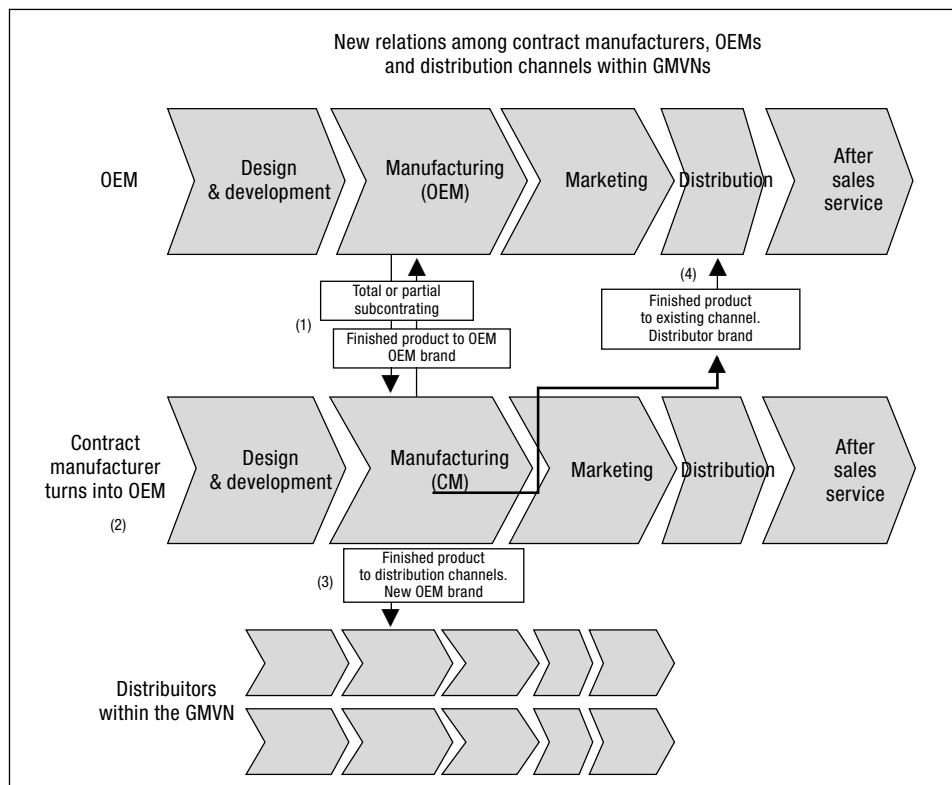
New relations among contract manufacturers, OEMs and distribution channels within GMVNs

OEM

Design & development

Manufacturing (OEM)

Marketing

Distribution

After sales service

Total or partial subcontrating

(1)

Finished product to OEM OEM brand

(4)

Finished product to existing channel. Distributor brand

Contract manufacturer turns into OEM

(2)

Design & development

Manufacturing (CM)

Marketing

Distribution

After sales service

(3)

Finished product to distribution channels. New OEM brand

Distribuitors within the GMVN